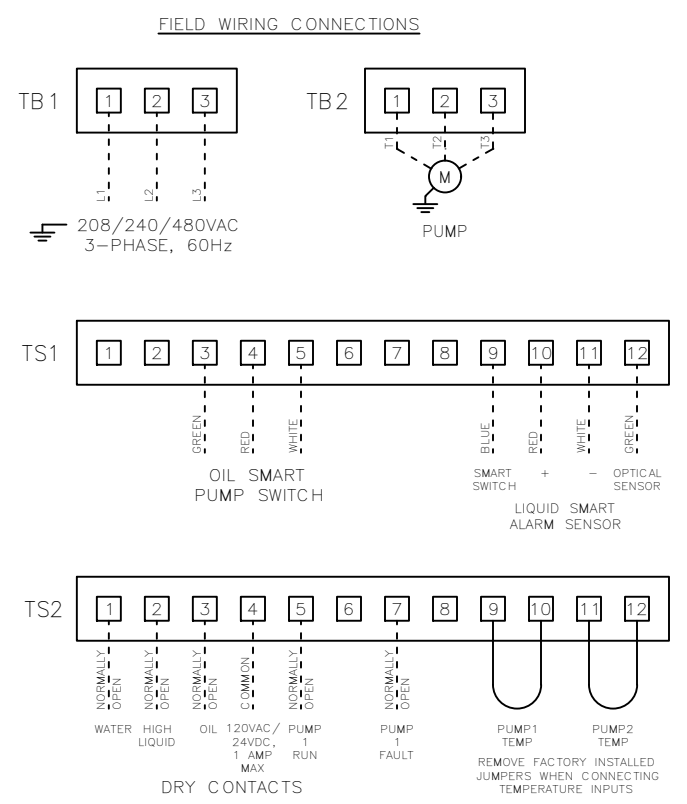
FIELD WIRING CONNECTIONS

TB1

1 2 3

L1 L2 L3

208/240/480VAC
3-PHASE, 60Hz

TB2

1 2 3

T1 T2 T3

M

PUMP

TS1

1 2 3 4 5 6 7 8 9 10 11 12

GREEN RED WHITE

OIL SMART
PUMP SWITCH

BLUE RED WHITE GREEN

SMART SWITCH + − OPTICAL SENSOR

LIQUID SMART
ALARM SENSOR

TS2

1 2 3 4 5 6 7 8 9 10 11 12

NORMALLY OPEN NORMALLY OPEN NORMALLY OPEN COMMON NORMALLY OPEN NORMALLY OPEN

WATER HIGH LIQUID OIL 120VAC/ 24VDC, 1 AMP MAX PUMP 1 RUN PUMP 1 FAULT

DRY CONTACTS

PUMP1 TEMP PUMP2 TEMP

REMOVE FACTORY INSTALLED
JUMPERS WHEN CONNECTING
TEMPERATURE INPUTS